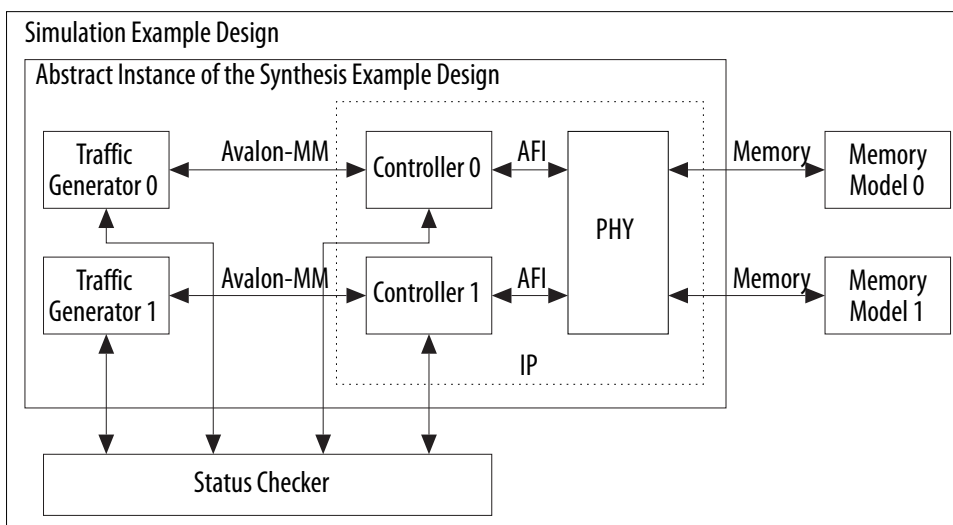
Simulation Example Design

Abstract Instance of the Synthesis Example Design

Traffic Generator 0

Avalon-MM

Controller 0

AFI

PHY

Memory

Memory Model 0

Traffic Generator 1

Avalon-MM

Controller 1

AFI

Memory

Memory Model 1

IP

Status Checker